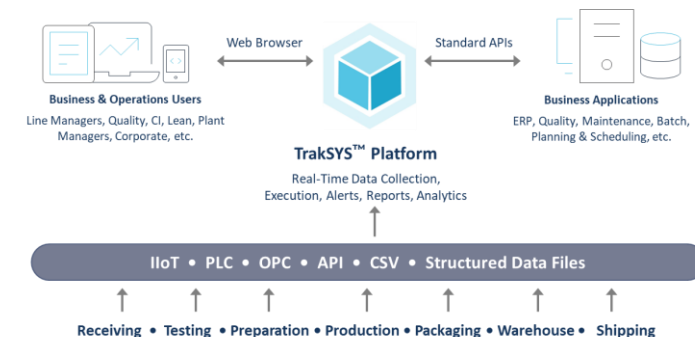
Web Browser

Standard APIs

Business & Operations Users

Line Managers, Quality, CI, Lean, Plant Managers, Corporate, etc.

Business Applications

ERP, Quality, Maintenance, Batch, Planning & Scheduling, etc.

TrakSYS™ Platform

Real-Time Data Collection, Execution, Alerts, Reports, Analytics

IIoT • PLC • OPC • API • CSV • Structured Data Files

Receiving • Testing • Preparation • Production • Packaging • Warehouse • Shipping